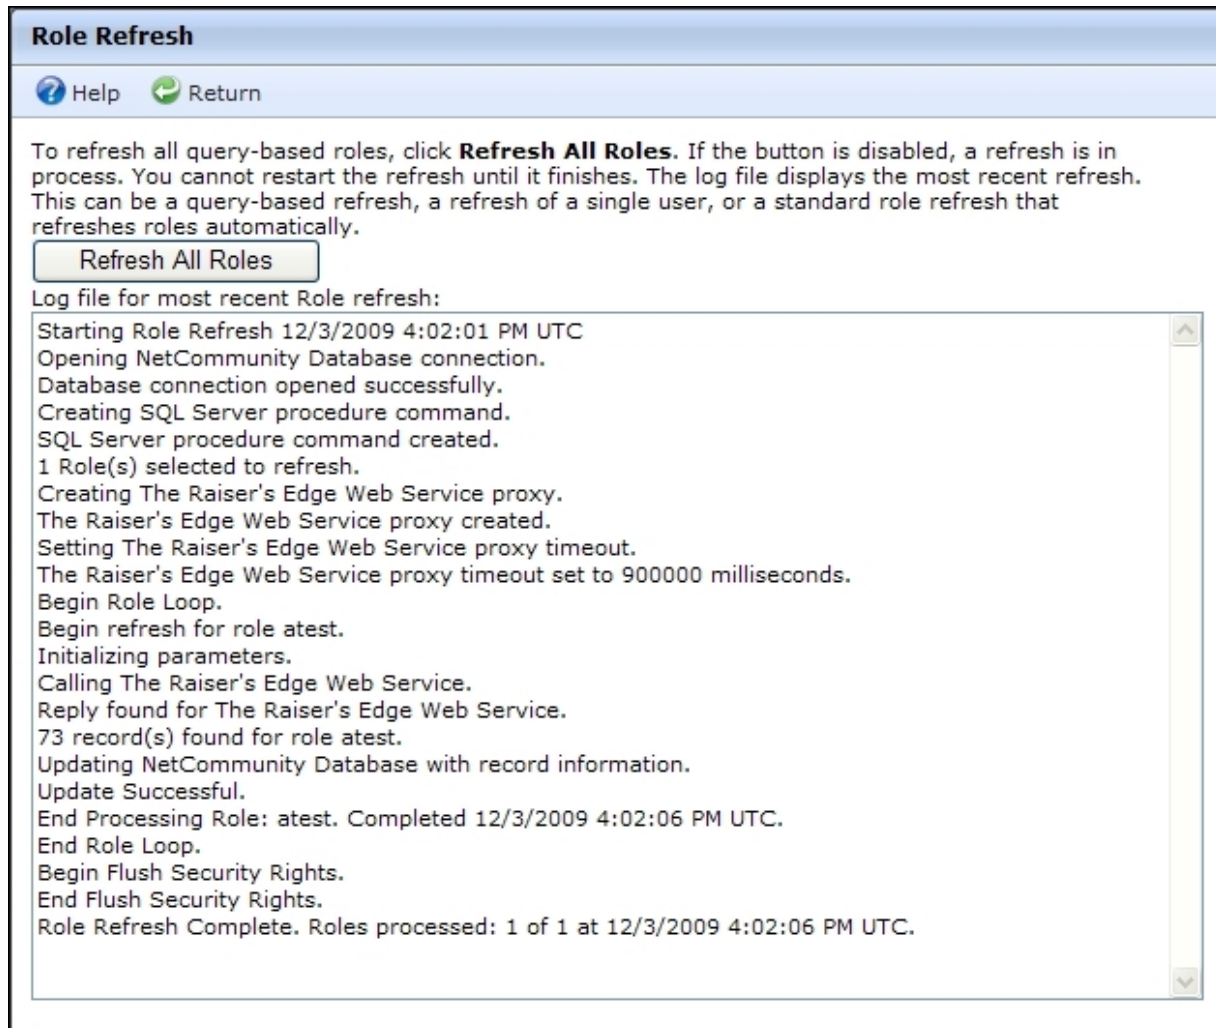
Role Refresh

Help Return

To refresh all query-based roles, click Refresh All Roles. If the button is disabled, a refresh is in process. You cannot restart the refresh until it finishes. The log file displays the most recent refresh. This can be a query-based refresh, a refresh of a single user, or a standard role refresh that refreshes roles automatically.

Refresh All Roles

Log file for most recent Role refresh:

Starting Role Refresh 12/3/2009 4:02:01 PM UTC
Opening NetCommunity Database connection.
Database connection opened successfully.
Creating SQL Server procedure command.
SQL Server procedure command created.
1 Role(s) selected to refresh.
Creating The Raiser's Edge Web Service proxy.
The Raiser's Edge Web Service proxy created.
Setting The Raiser's Edge Web Service proxy timeout.
The Raiser's Edge Web Service proxy timeout set to 900000 milliseconds.
Begin Role Loop.
Begin refresh for role atest.
Initializing parameters.
Calling The Raiser's Edge Web Service.
Reply found for The Raiser's Edge Web Service.
73 record(s) found for role atest.
Updating NetCommunity Database with record information.
Update Successful.
End Processing Role: atest. Completed 12/3/2009 4:02:06 PM UTC.
End Role Loop.
Begin Flush Security Rights.
End Flush Security Rights.
Role Refresh Complete. Roles processed: 1 of 1 at 12/3/2009 4:02:06 PM UTC.